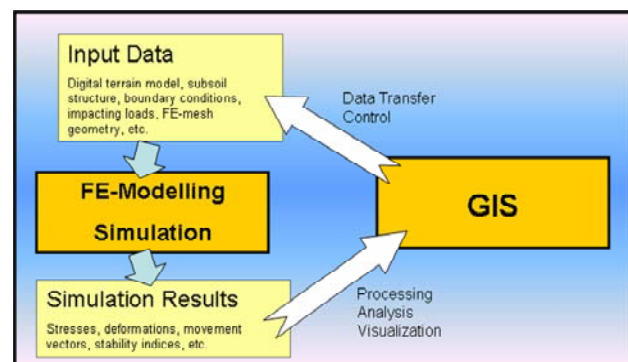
Input Data

Digital terrain model, subsoil structure, boundary conditions, impacting loads, FE-mesh geometry, etc.

Data Transfer
Control

FE-Modelling

Simulation

GIS

Simulation Results

Stresses, deformations, movement vectors, stability indices, etc.

Processing
Analysis
Visualization